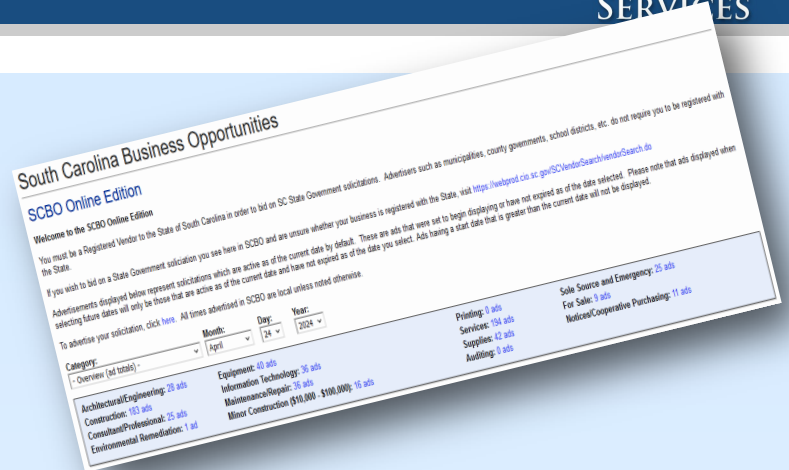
SERVICES

South Carolina Business Opportunities

SCBO Online Edition

Welcome to the SCBO Online Edition

You must be a Registered Vendor to the State of South Carolina in order to bid on SC State Government solicitations. Advertisers such as municipalities, county governments, school districts, etc. do not require you to be registered with the State.

If you wish to bid on a State Government solicitation you see here in SCBO and are unsure whether your business is registered with the State, visit https://webprod.cio.sc.gov/SCVendorSearch/vendorSearch.do

Advertisements displayed below represent solicitations which are active as of the current date by default. These are ads that were set to begin displaying or have not expired as of the date selected. Please note that ads displayed when selecting future dates will only be those that are active as of the current date and have not expired as of the date you select. Ads having a start date that is greater than the current date will not be displayed.

To advertise your solicitation, click here. All times advertised in SCBO are local unless noted otherwise.

Category: - Overview (ad totals) -
Month: April
Day: 24
Year: 2024

Architectural/Engineering: 28 ads
Construction: 183 ads
Consultant/Professional: 25 ads
Environmental Remediation: 1 ad

Equipment: 40 ads
Information Technology: 36 ads
Maintenance/Repair: 36 ads
Minor Construction ($10,000 - $100,000): 16 ads

Printing: 0 ads
Services: 194 ads
Supplies: 42 ads
Auditing: 0 ads

Sole Source and Emergency: 25 ads
For Sale: 9 ads
Notices/Cooperative Purchasing: 11 ads